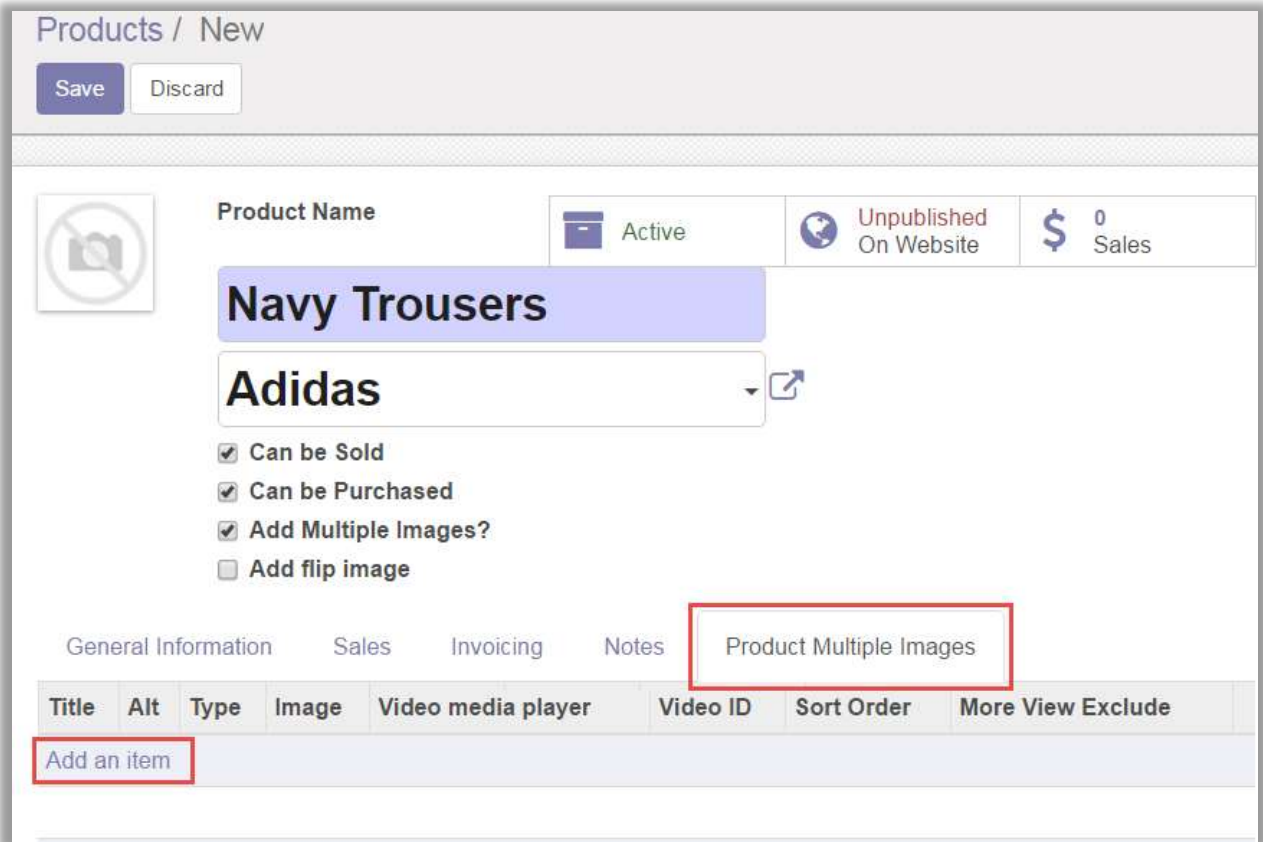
Products / New

Save Discard

Product Name

Active

Unpublished
On Website

0
Sales

Navy Trousers

Adidas

Can be Sold
Can be Purchased
Add Multiple Images?
Add flip image

General Information Sales Invoicing Notes Product Multiple Images

| Title | Alt | Type | Image | Video media player | Video ID | Sort Order | More View Exclude |
|---|---|---|---|---|---|---|---|
| Add an item | | | | | | | |